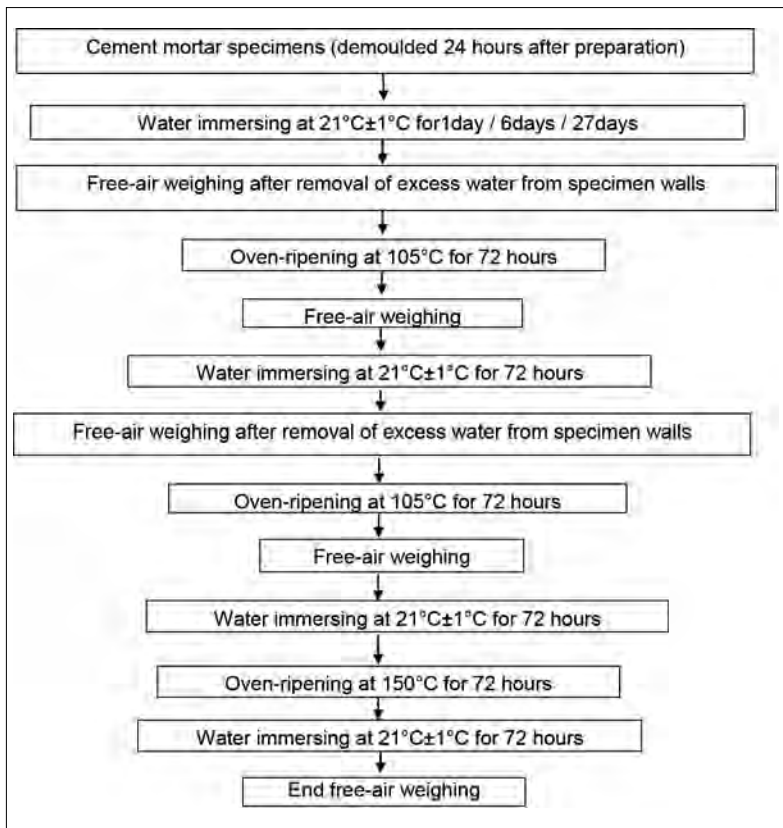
Cement mortar specimens (demoulded 24 hours after preparation)

Water immersing at 21°C±1°C for1day / 6days / 27days

Free-air weighing after removal of excess water from specimen walls

Oven-ripening at 105°C for 72 hours

Free-air weighing

Water immersing at 21°C±1°C for 72 hours

Free-air weighing after removal of excess water from specimen walls

Oven-ripening at 105°C for 72 hours

Free-air weighing

Water immersing at 21°C±1°C for 72 hours

Oven-ripening at 150°C for 72 hours

Water immersing at 21°C±1°C for 72 hours

End free-air weighing